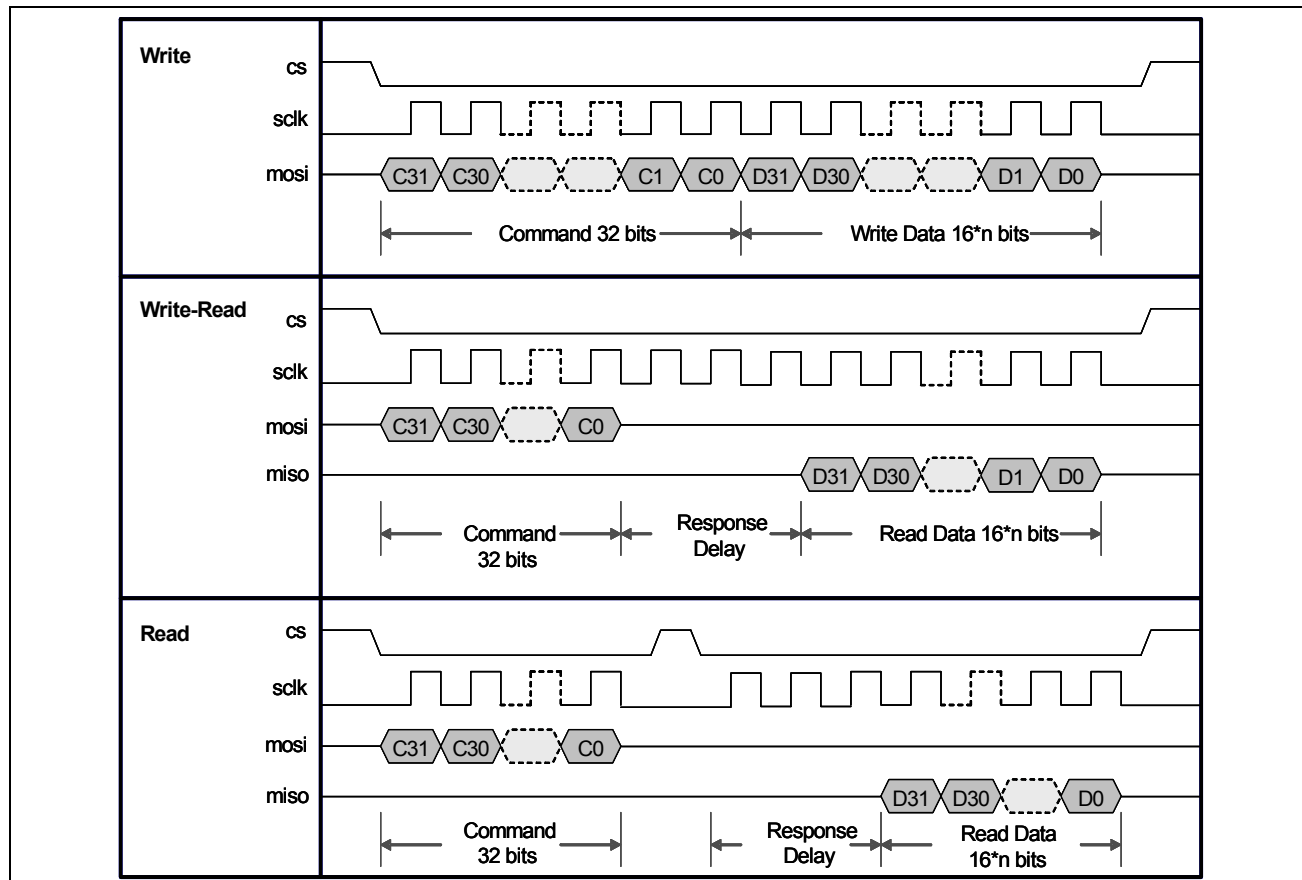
Write
cs
sclk
mosi
C31 C30 C1 C0 D31 D30 D1 D0
Command 32 bits
Write Data 16*n bits

Write-Read
cs
sclk
mosi
C31 C30 C0
miso
D31 D30 D1 D0
Command 32 bits
Response Delay
Read Data 16*n bits

Read
cs
sclk
mosi
C31 C30 C0
miso
D31 D30 D0
Command 32 bits
Response Delay
Read Data 16*n bits